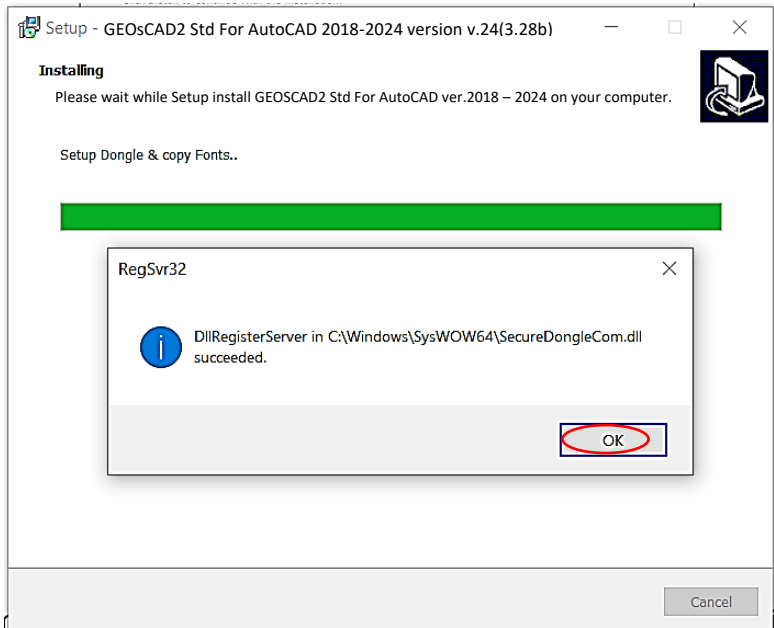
Setup - GEOsCAD2 Std For AutoCAD 2018-2024 version v.24(3.28b)

Installing

Please wait while Setup install GEOSCAD2 Std For AutoCAD ver.2018 – 2024 on your computer.

Setup Dongle & copy Fonts..

RegSvr32

DllRegisterServer in C:\Windows\SysWOW64\SecureDongleCom.dll succeeded.

OK

Cancel